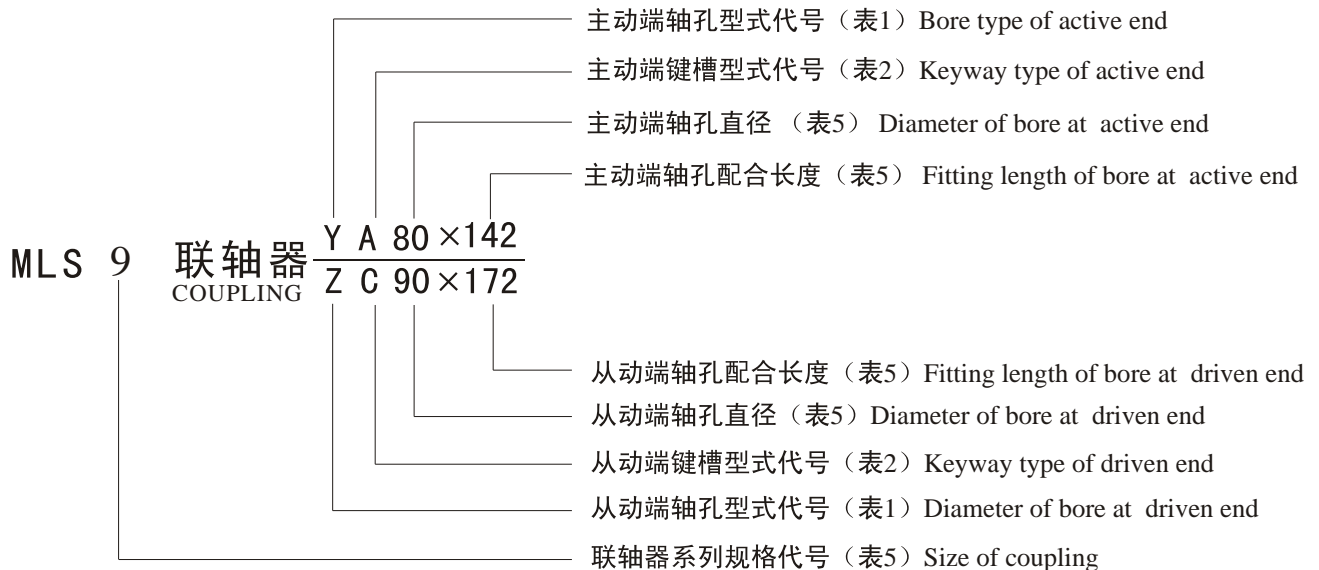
主动端轴孔型式代号（表1）Bore type of active end

主动端键槽型式代号（表2）Keyway type of active end

主动端轴孔直径 （表5） Diameter of bore at active end

主动端轴孔配合长度（表5） Fitting length of bore at active end

MLS 9 联轴器 COUPLING $\frac{\text{Y A } 80\times142}{\text{Z C } 90\times172}$

从动端轴孔配合长度（表5）Fitting length of bore at driven end

从动端轴孔直径（表5）Diameter of bore at driven end

从动端键槽型式代号（表2）Keyway type of driven end

从动端轴孔型式代号（表1）Diameter of bore at driven end

联轴器系列规格代号（表5）Size of coupling